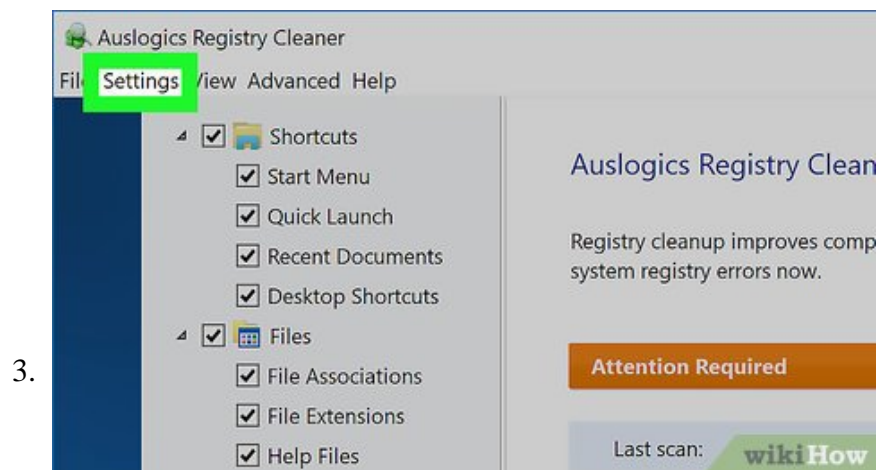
3.

Auslogics Registry Cleaner

Fil Settings View Advanced Help

Shortcuts
Start Menu
Quick Launch
Recent Documents
Desktop Shortcuts
Files
File Associations
File Extensions
Help Files

Auslogics Registry Clean

Registry cleanup improves comp system registry errors now.

Attention Required

Last scan:

wikiHow